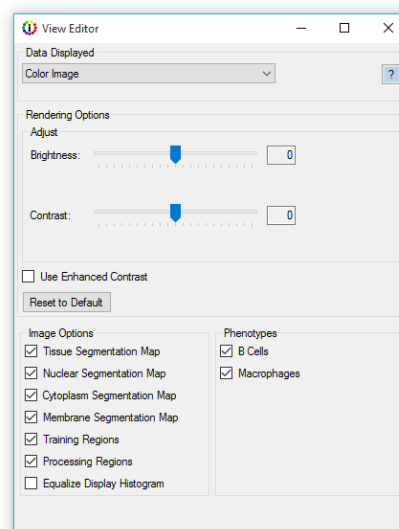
View Editor

Data Displayed

Color Image

?

Rendering Options

Adjust

Brightness: 0

Contrast: 0

Use Enhanced Contrast

Reset to Default

Image Options

Tissue Segmentation Map

Nuclear Segmentation Map

Cytoplasm Segmentation Map

Membrane Segmentation Map

Training Regions

Processing Regions

Equalize Display Histogram

Phenotypes

B Cells

Macrophages